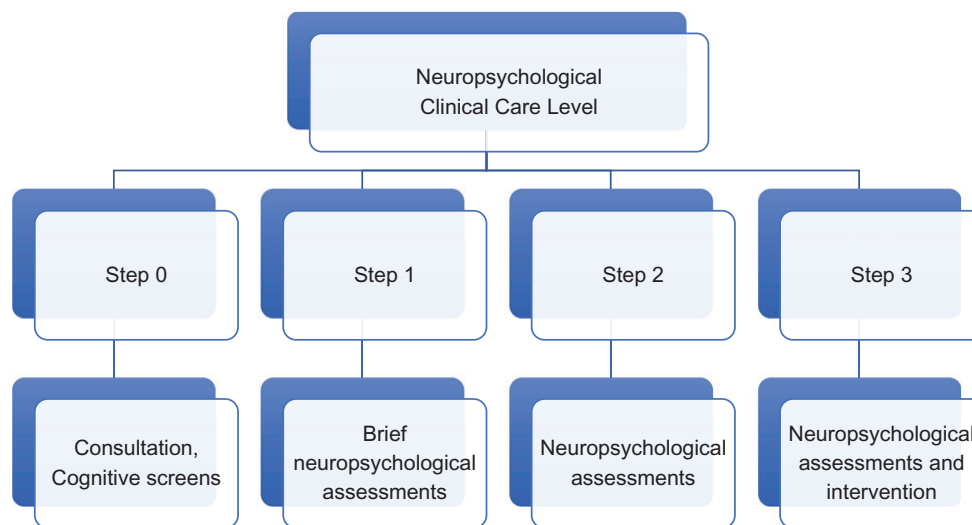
Neuropsychological Clinical Care Level

Step 0

Step 1

Step 2

Step 3

Consultation, Cognitive screens

Brief neuropsychological assessments

Neuropsychological assessments

Neuropsychological assessments and intervention